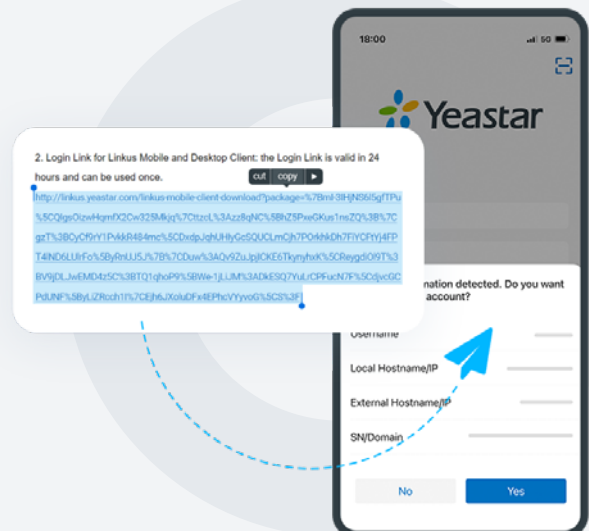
18:00

5G

Yeastar

2. Login Link for Linkus Mobile and Desktop Client: the Login Link is valid in 24 hours and can be used once.

cut copy ▶

http://linkus.yeastar.com/linkus-mobile-client-download?package=%7Bml-3IHjN56I5gfTPu%5CQlgsOizwHqmfX2Cw325Mkjq%7CttzcL%3Azz8qNC%5BhZ5PxeGKus1msZQ%3B%7CgzT%3BCyCf9rY1PvkkR484mc%5CDxdpJqhUHlyGcSQUCLmCjh7PO4khkDh7FiYCFtYj4FPT4lND6LUIrFo%5ByRnLU5J%7B%7CDuw%3AQv9ZuJpjlCKE6TkynyhxK%5CReygdlOl9T%3BV9jDLJwEMD4z5C%3BTQ1qhoP9%5BWe-1jLUM%3ADkESQ7YuLrCPFucN7F%5CdjvcGCPdUNF%5ByLiZRcch1I%7CEjh6JXoluDFx4EPhcVYyvoG%5CS%3F

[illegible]nation detected. Do you want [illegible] account?

Username

Local Hostname/IP

External Hostname/IP

SN/Domain

No

Yes